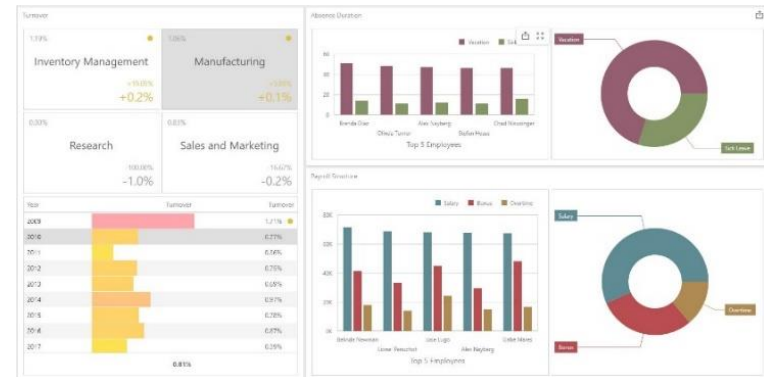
Turnover

1.19%
Inventory Management
+19.05%
+0.2%

1.06%
Manufacturing
+5.88%
+0.1%

0.33%
Research
100.00%
-1.0%

0.83%
Sales and Marketing
16.67%
-0.2%

| Year | Turnover | Turnover |
|---|---|---|
| 2009 | | 1.21% |
| 2010 | | 0.77% |
| 2011 | | 0.56% |
| 2012 | | 0.75% |
| 2013 | | 0.65% |
| 2014 | | 0.97% |
| 2015 | | 0.78% |
| 2016 | | 0.87% |
| 2017 | | 0.39% |
| | | 0.81% |

Absence Duration

Vacation Sick Leave

60
40
20
0

Brenda Diaz
Olivia Turner
Alex Nayberg
Stefan Hesse
Chad Niswonger
Top 5 Employees

Vacation
Sick Leave

Payroll Structure

Salary Bonus Overtime

80K
60K
40K
20K
0K

Belinda Newman
Leone Pesucini
Jose Lugo
Alex Nayberg
Eddie Moore
Top 5 Employees

Salary
Overtime
Bonus